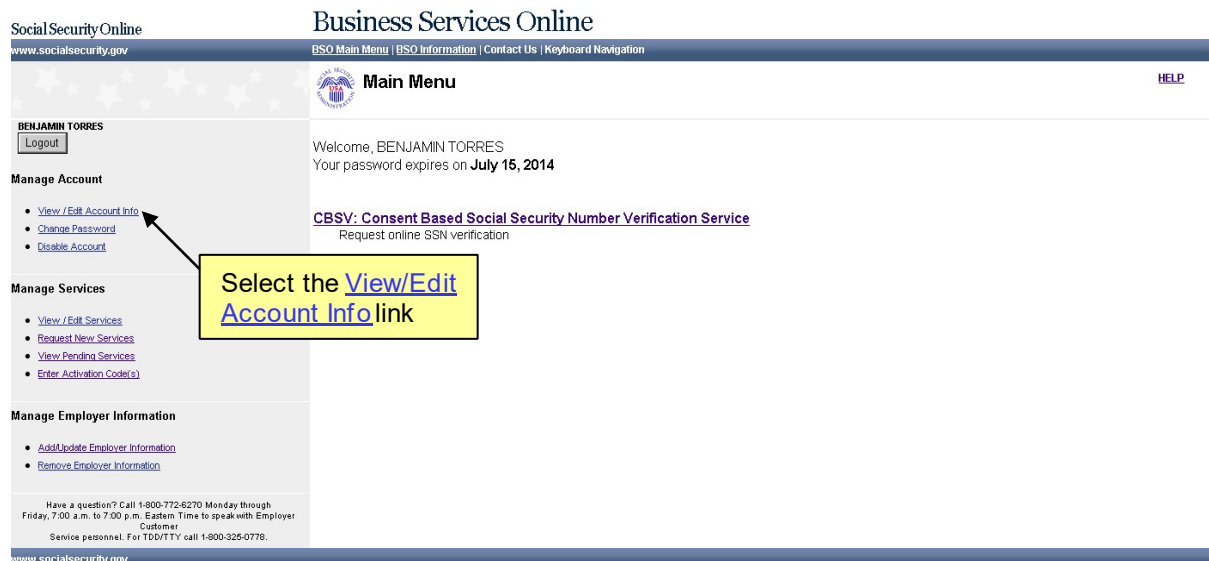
Social Security Online

Business Services Online

www.socialsecurity.gov

BSO Main Menu | BSO Information | Contact Us | Keyboard Navigation

Main Menu

HELP

BENJAMIN TORRES

Logout

Manage Account

- View / Edit Account Info
- Change Password
- Disable Account

Manage Services

- View / Edit Services
- Request New Services
- View Pending Services
- Enter Activation Code(s)

Manage Employer Information

- Add/Update Employer Information
- Remove Employer Information

Have a question? Call 1-800-772-6270 Monday through Friday, 7:00 a.m. to 7:00 p.m. Eastern Time to speak with Employer Customer Service personnel. For TDD/TTY call 1-800-325-0778.

Welcome, BENJAMIN TORRES
Your password expires on **July 15, 2014**

CBSV: Consent Based Social Security Number Verification Service
Request online SSN verification

Select the View/Edit Account Info link

www.socialsecurity.gov